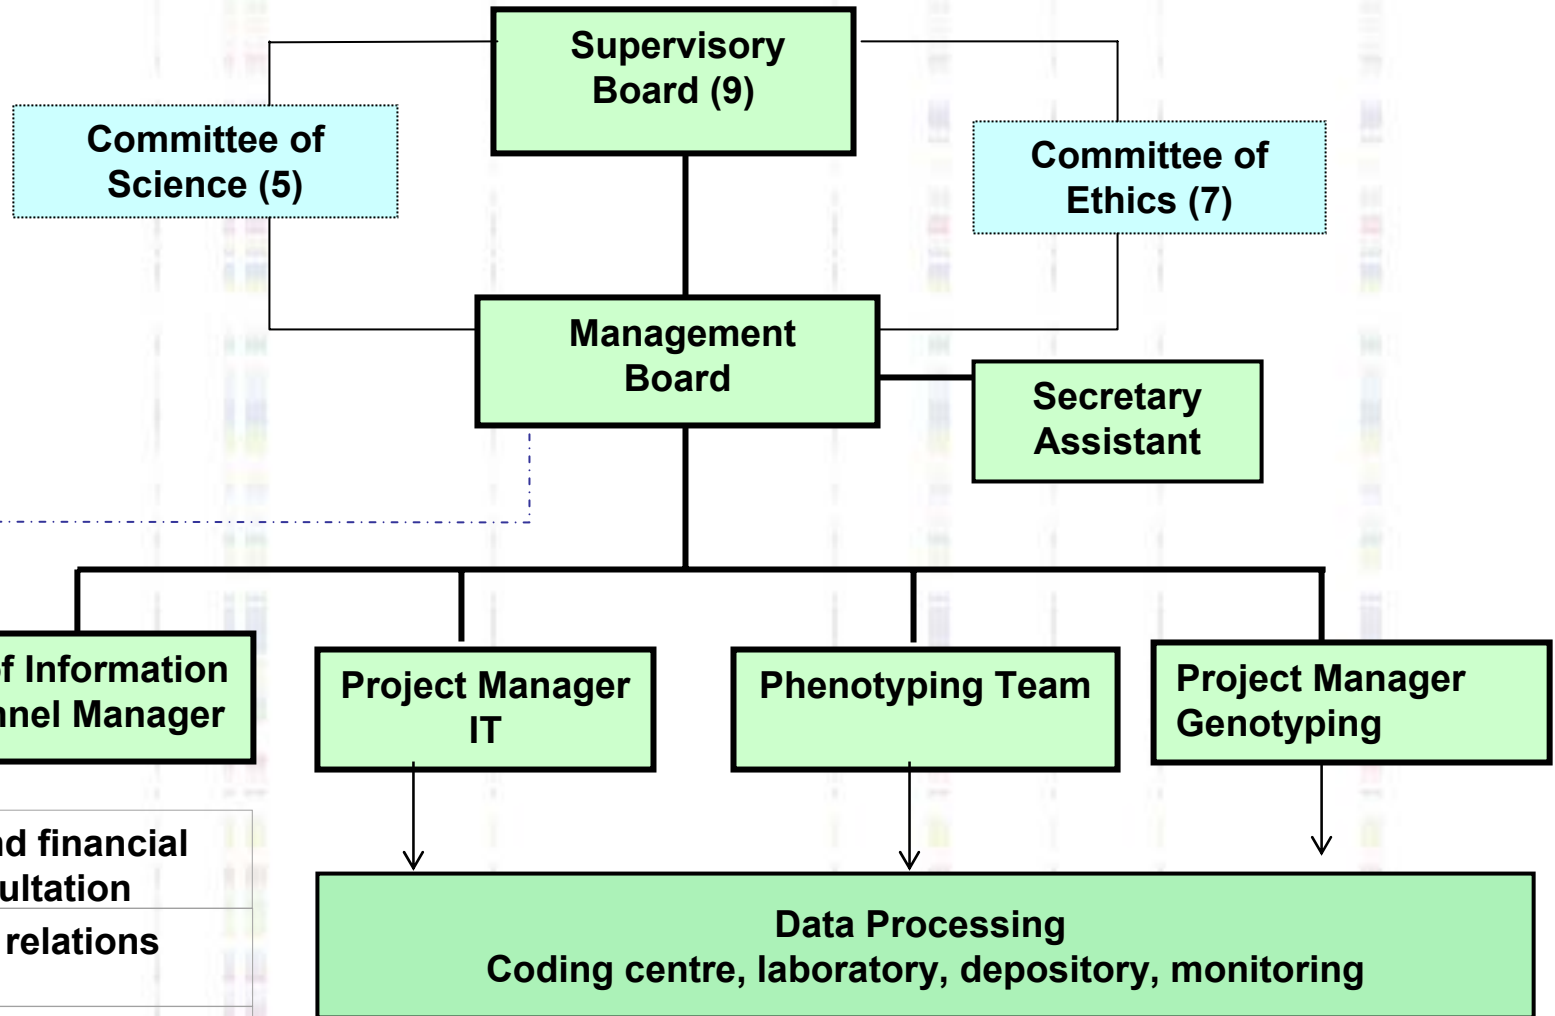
Supervisory Board (9)

Committee of Science (5)

Committee of Ethics (7)

Management Board

Secretary Assistant

f Information
nel Manager

Project Manager IT

Phenotyping Team

Project Manager Genotyping

d financial
ultation

relations

Data Processing
Coding centre, laboratory, depository, monitoring